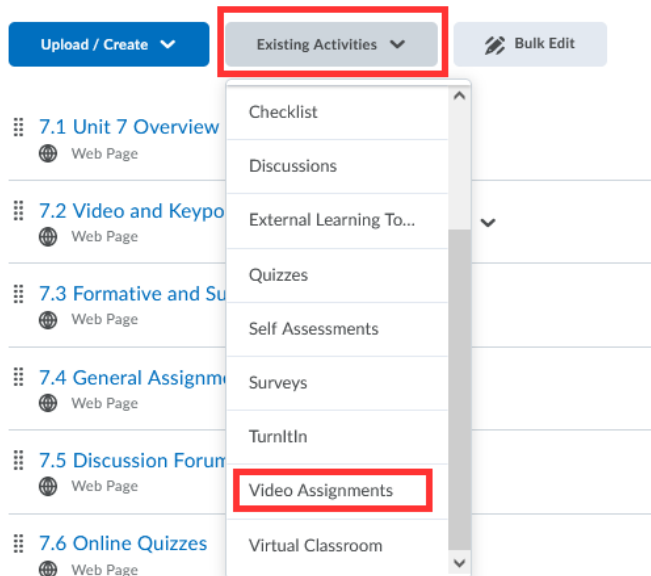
Upload / Create
Existing Activities
Bulk Edit

7.1 Unit 7 Overview
Web Page

7.2 Video and Keypo
Web Page

7.3 Formative and Su
Web Page

7.4 General Assignm
Web Page

7.5 Discussion Forum
Web Page

7.6 Online Quizzes
Web Page

Checklist
Discussions
External Learning To...
Quizzes
Self Assessments
Surveys
TurnItIn
Video Assignments
Virtual Classroom